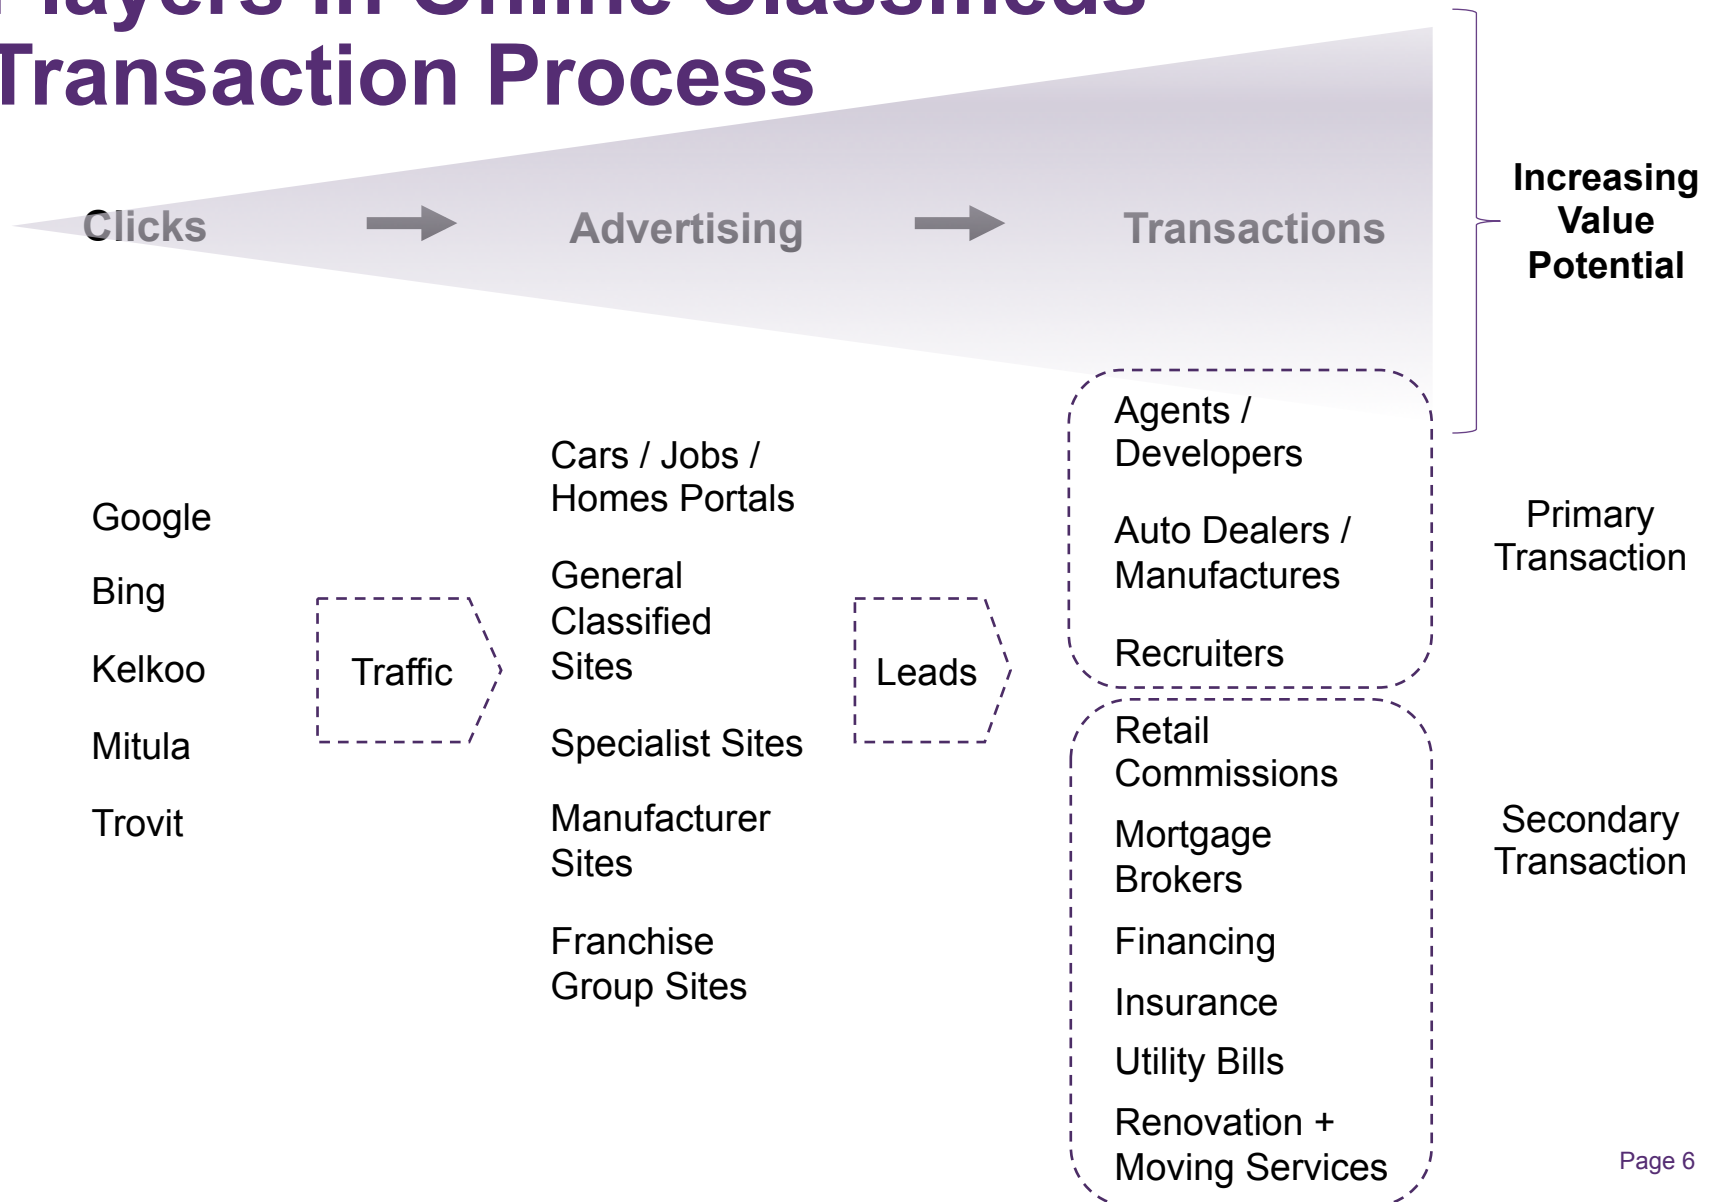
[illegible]
Transaction Process

Clicks → Advertising → Transactions

Increasing Value Potential

Google
Bing
Kelkoo
Mitula
Trovit

Traffic

Cars / Jobs / Homes Portals
General Classified Sites
Specialist Sites
Manufacturer Sites
Franchise Group Sites

Leads

Agents / Developers
Auto Dealers / Manufactures
Recruiters

Primary Transaction

Retail Commissions
Mortgage Brokers
Financing
Insurance
Utility Bills
Renovation + Moving Services

Secondary Transaction

Page 6